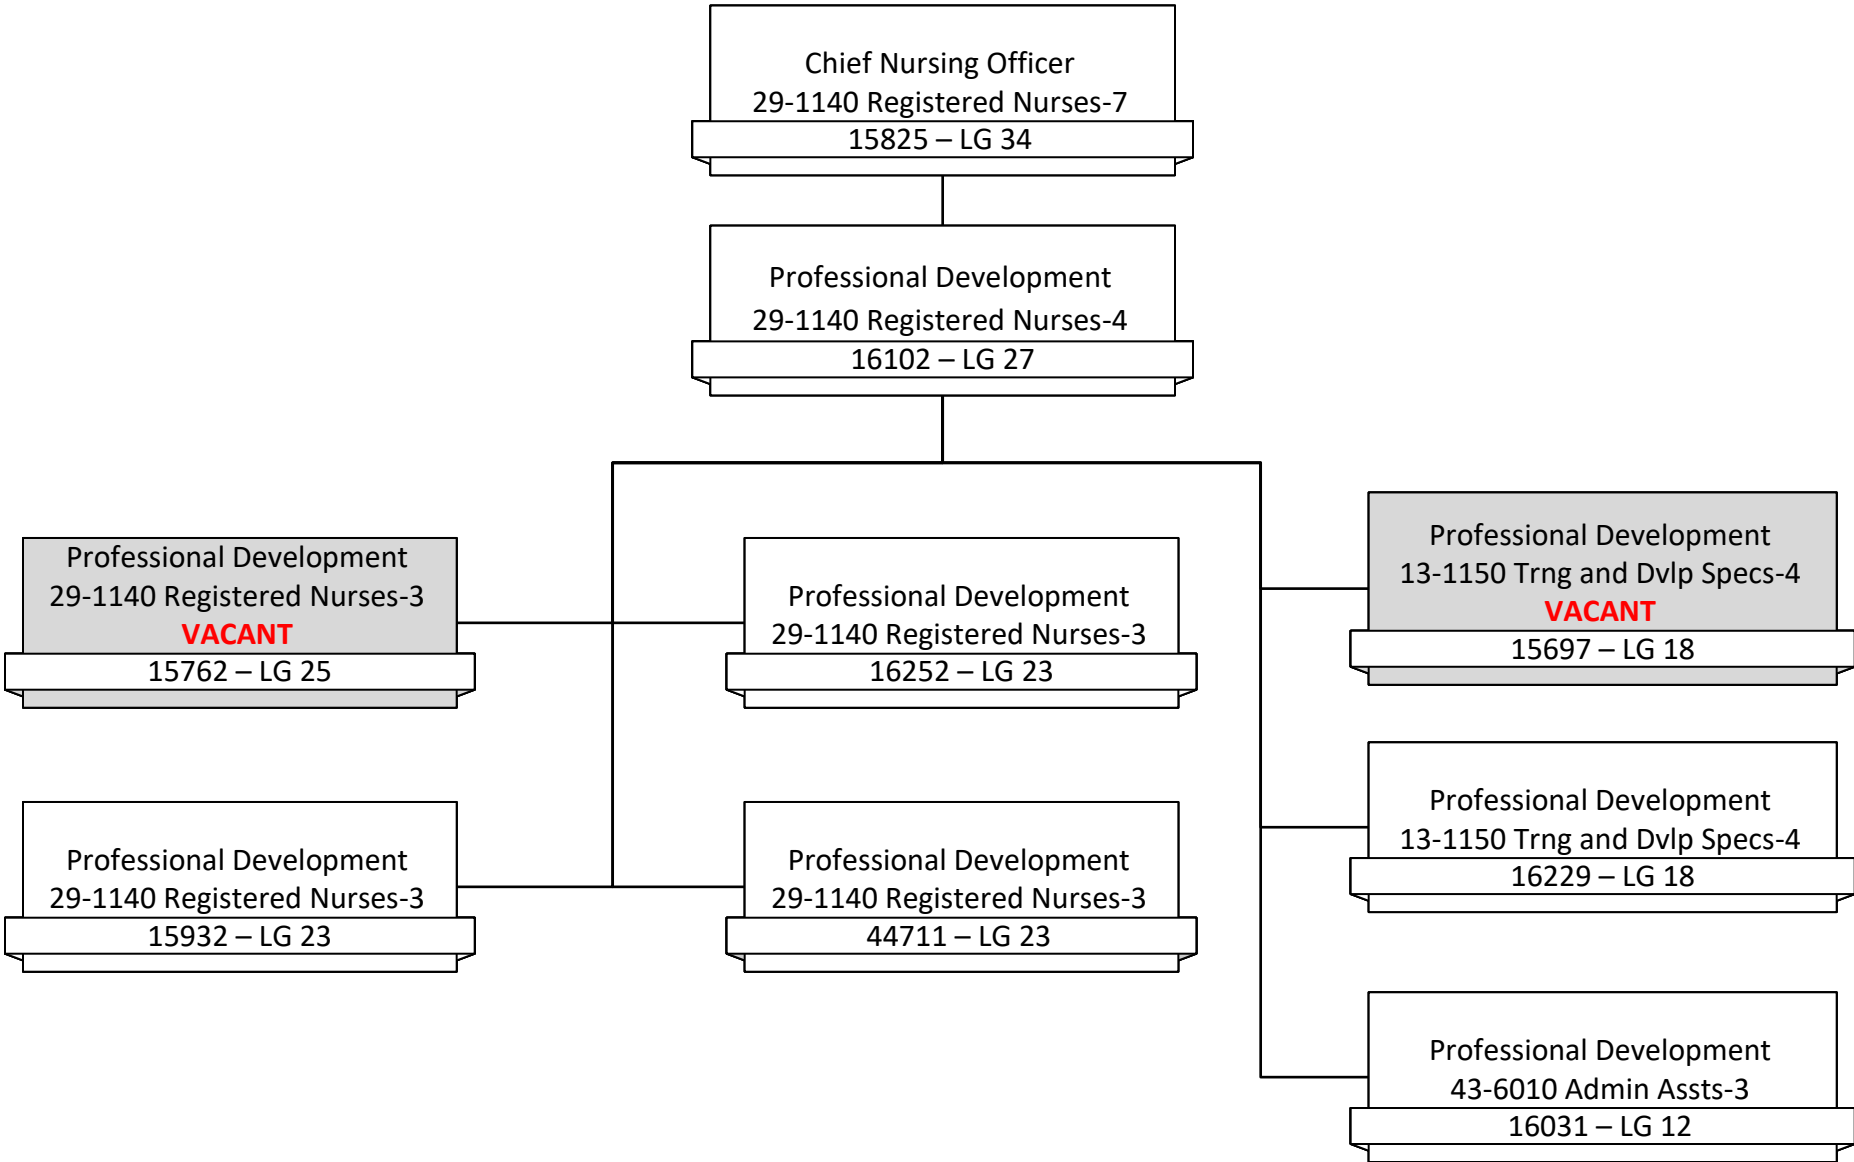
Chief Nursing Officer
29-1140 Registered Nurses-7
15825 – LG 34

Professional Development
29-1140 Registered Nurses-4
16102 – LG 27

Professional Development
29-1140 Registered Nurses-3
VACANT
15762 – LG 25

Professional Development
29-1140 Registered Nurses-3
16252 – LG 23

Professional Development
13-1150 Trng and Dvlp Specs-4
VACANT
15697 – LG 18

Professional Development
29-1140 Registered Nurses-3
15932 – LG 23

Professional Development
29-1140 Registered Nurses-3
44711 – LG 23

Professional Development
13-1150 Trng and Dvlp Specs-4
16229 – LG 18

Professional Development
43-6010 Admin Assts-3
16031 – LG 12